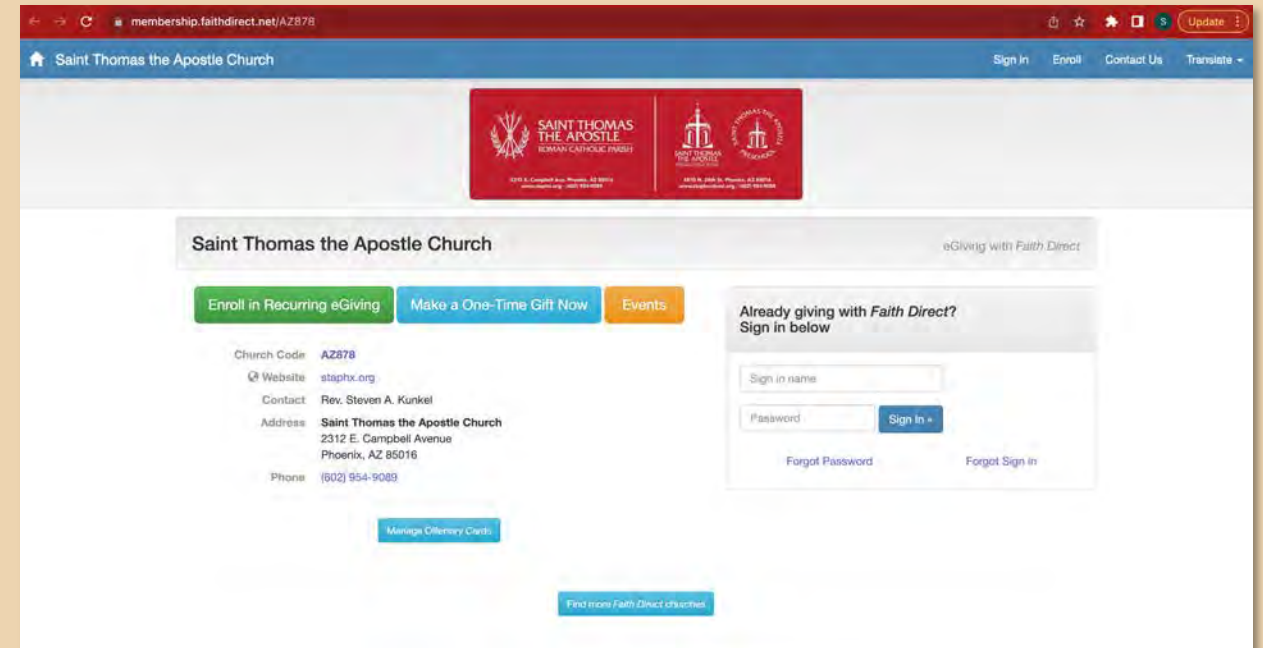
membership.faithdirect.net/AZ878

S Update

Saint Thomas the Apostle Church

Sign in Enroll Contact Us Translate

SAINT THOMAS THE APOSTLE ROMAN CATHOLIC PARISH

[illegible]

SAINT THOMAS THE APOSTLE

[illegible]

Saint Thomas the Apostle Church

eGiving with Faith Direct

Enroll in Recurring eGiving

Make a One-Time Gift Now

Events

Church Code AZ878

Website staphx.org

Contact Rev. Steven A. Kunkel

Address Saint Thomas the Apostle Church
2312 E. Campbell Avenue
Phoenix, AZ 85016

Phone (602) 954-9089

Manage Offertory Cards

Already giving with Faith Direct? Sign in below

Sign in name

Password

Sign In »

Forgot Password

Forgot Sign in

Find more Faith Direct churches